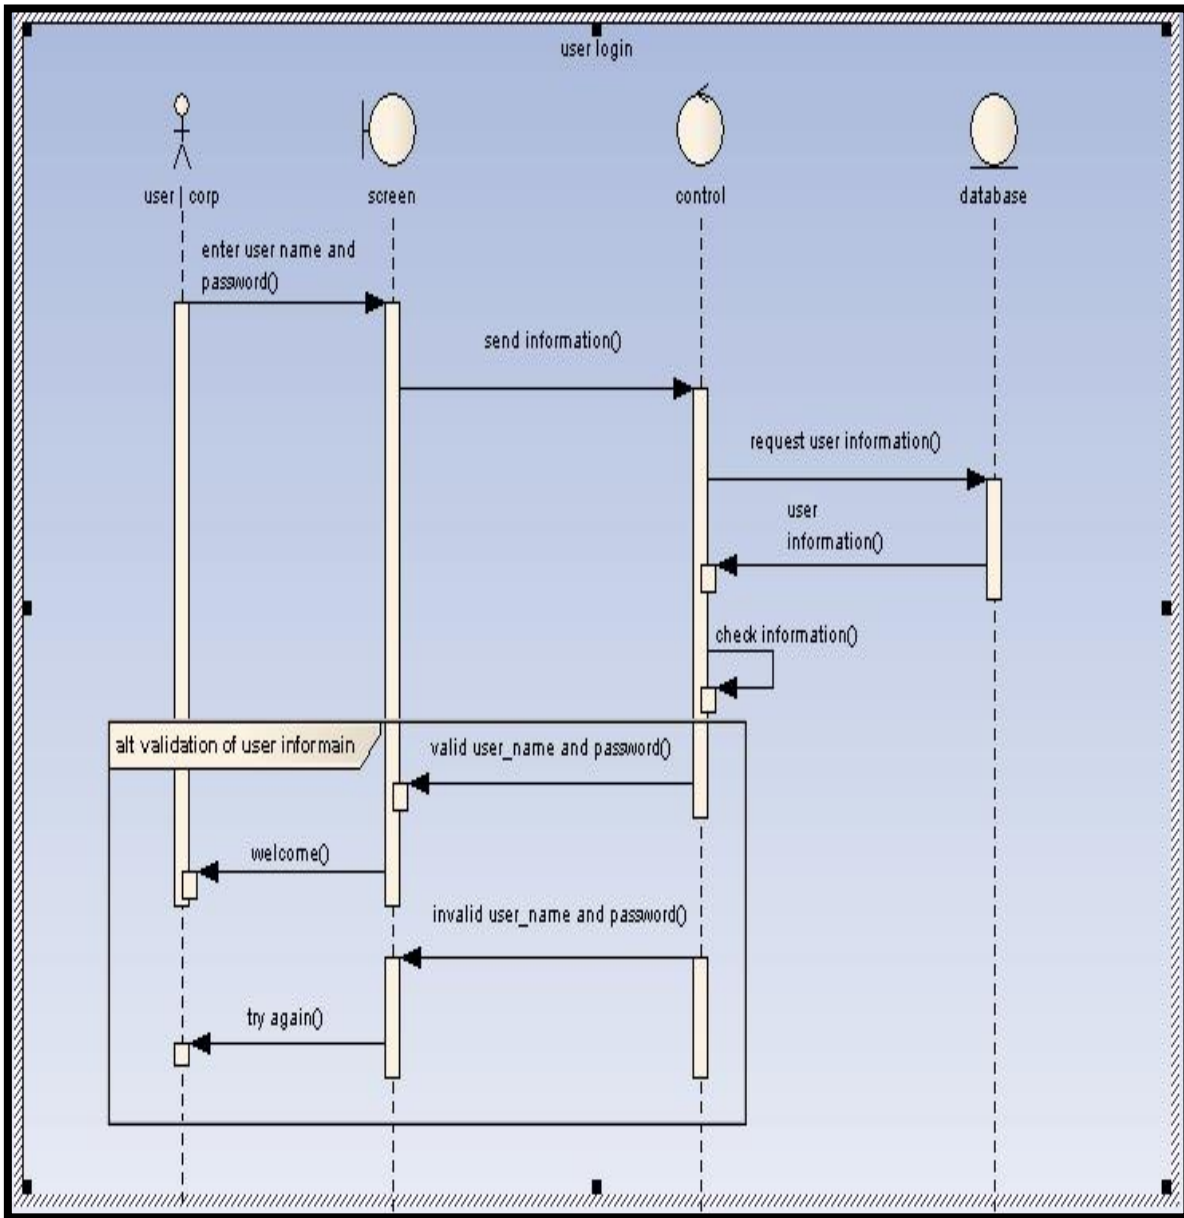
user login

user | corp

screen

control

database

enter user name and password()

send information()

request user information()

user information()

check information()

alt validation of user informain

valid user_name and password()

welcome()

invalid user_name and password()

try again()